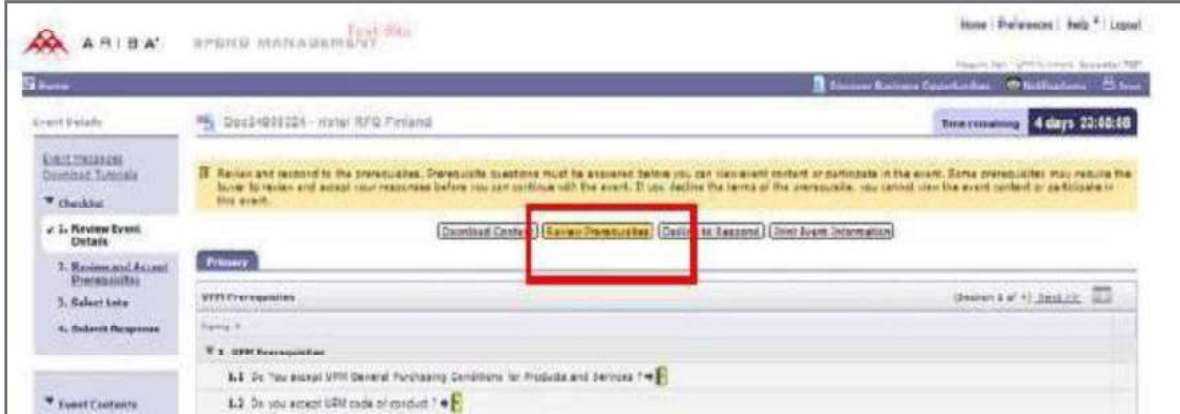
ARIBA SPEND MANAGEMENT Test Site

Home | Preferences | Help | Logout

Home

Discover Business Opportunities  Notifications  Print

Event Details

Event Messages
Download Tutorials

Checklist

1. Review Event Details

2. Review and Accept Prerequisites

3. Select Lots

4. Submit Response

Event Contents

Doc24800224 - Water RFQ Finland

Time remaining 4 days 23:00:08

Review and respond to the prerequisites. Prerequisite questions must be answered before you can view event content or participate in the event. Some prerequisites may require the buyer to review and accept your responses before you can continue with the event. If you decline the terms of the prerequisite, you cannot view the event content or participate in this event.

Download Content | Review Prerequisites | Decline to Respond | Print Event Information

Primary

UPM Prerequisites

(Section 1 of 1) Next >>

Name ↑

1 UPM Prerequisites

1.1 Do You accept UPM General Purchasing Conditions for Products and Services ?

1.2 Do you accept UPM code of conduct ?